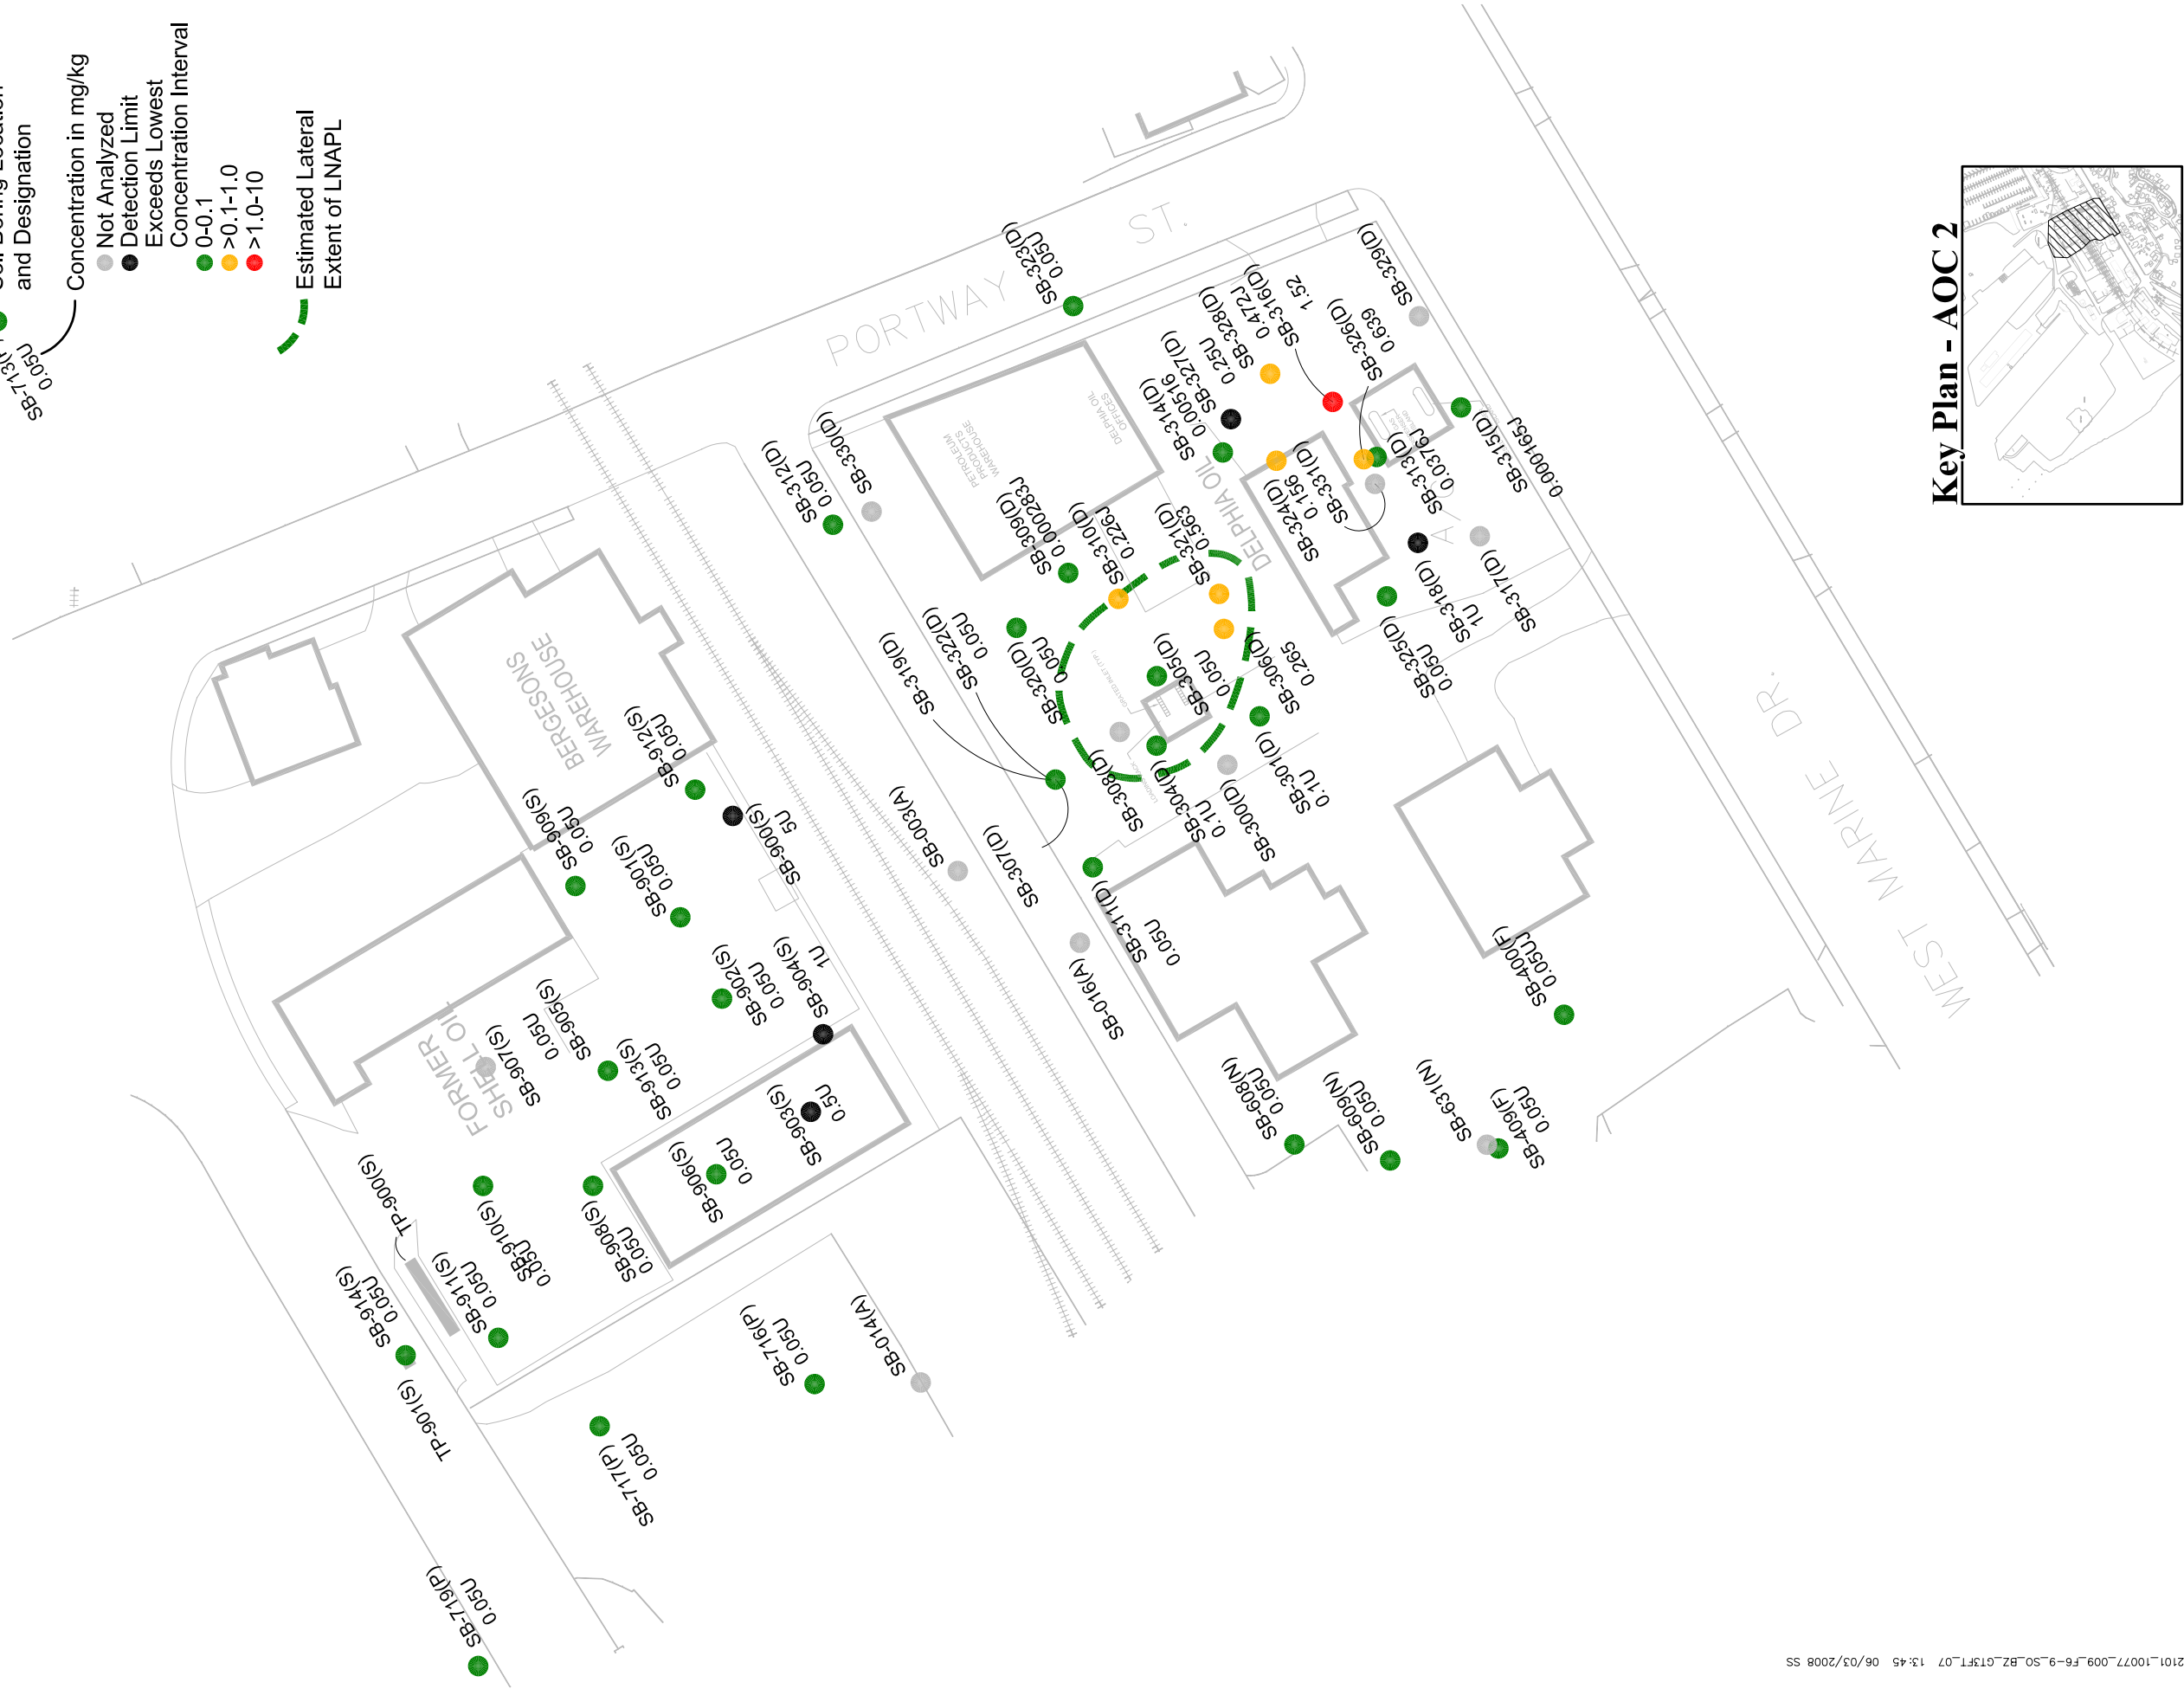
Soil Boring Location and Designation
Concentration in mg/kg
Not Analyzed
Detection Limit Exceeds Lowest Concentration Interval
0-0.1
>0.1-1.0
>1.0-10
Estimated Lateral Extent of LNAPL
SB-713(
0.05U

Key Plan - AOC 2

PORTWAY ST.
WEST MARINE DR.
BERGESONS WAREHOUSE
FORMER SHELL OIL
DELPHIA OIL
DELPHIA OIL OFFICES
PETROLEUM PRODUCTS WAREHOUSE

SB-323(D) 0.05U
SB-329(D)
SB-316(D) 1.52
SB-328(D) 0.472J
SB-327(D) 0.25U
SB-326(D) 0.639
SB-314(D) 0.00516
SB-315(D) 0.000165J
SB-313(D) 0.0376J
SB-331(D)
SB-324(D) 0.156
SB-330(D)
SB-312(D) 0.05U
SB-309(D) 0.000283J
SB-310(D) 0.226J
SB-321(D) 0.5663
SB-317(D)
SB-318(D) 1U
SB-325(D) 0.05U
SB-322(D) 0.05U
SB-320(D) 0.05U
SB-305(D) 0.05U
SB-306(D) 0.265
SB-319(D)
SB-308(D)
SB-304(D) 0.1U
SB-301(D) 0.1U
SB-300(D)
SB-912(S) 0.05U
SB-909(S) 0.05U
SB-900(S) 5U
SB-003(A)
SB-307(D)
SB-311(D) 0.05U
SB-901(S) 0.05U
SB-902(S) 0.05U
SB-904(S) 1U
SB-016(A)
SB-400(F) 0.05U
SB-905(S) 0.05U
SB-907(S) 0.05U
SB-913(S) 0.05U
SB-903(S) 0.5U
SB-608(N) 0.05U
SB-609(N) 0.05U
SB-631(N)
SB-409(F) 0.05U
SB-906(S) 0.05U
TP-900(S)
SB-910(S) 0.05U
SB-908(S) 0.05U
SB-911(S) 0.05U
SB-914(S) 0.05U
SB-716(P) 0.05U
SB-014(A)
TP-901(S)
SB-717(P) 0.05U
SB-719(P) 0.05U

2101_10077_009_F6-9_SO_BZ_GTSFT_07 13:45 06/03/2008 SS